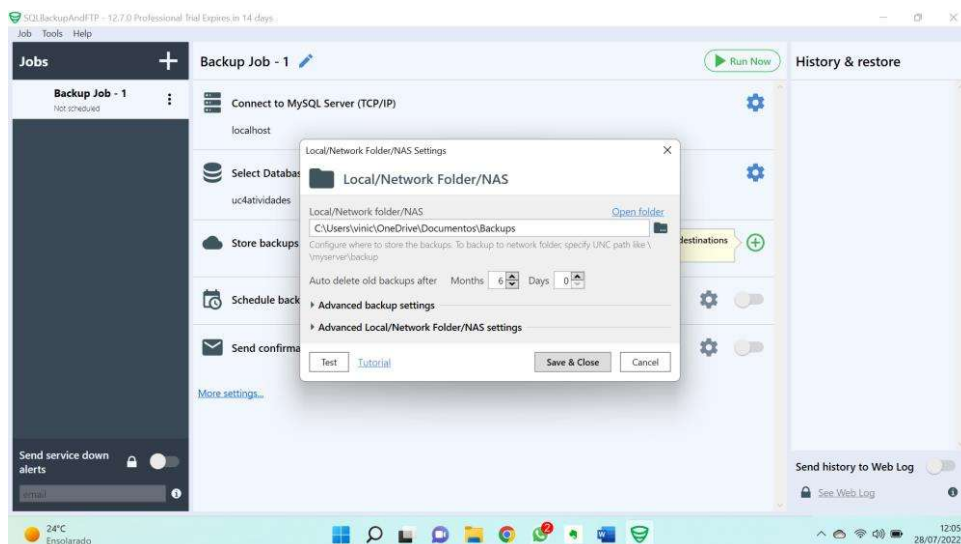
SQLBackupAndFTP - 12.7.0 Professional Trial Expires in 14 days
Job Tools Help

Jobs
Backup Job - 1
Not scheduled

Backup Job - 1
Run Now
Connect to MySQL Server (TCP/IP)
localhost
Select Databas
uc4atividades
Store backups
destinations
Schedule back
Send confirma
More settings...

Local/Network Folder/NAS Settings
Local/Network Folder/NAS
Local/Network folder/NAS
Open folder
C:\Users\vinic\OneDrive\Documentos\Backups
Configure where to store the backups. To backup to network folder, specify UNC path like \\myserver\backup
Auto delete old backups after Months 6 Days 0
Advanced backup settings
Advanced Local/Network Folder/NAS settings
Test Tutorial Save & Close Cancel

History & restore

Send service down alerts
email

Send history to Web Log
See Web Log

24°C
Ensolarado
12:05
28/07/2022